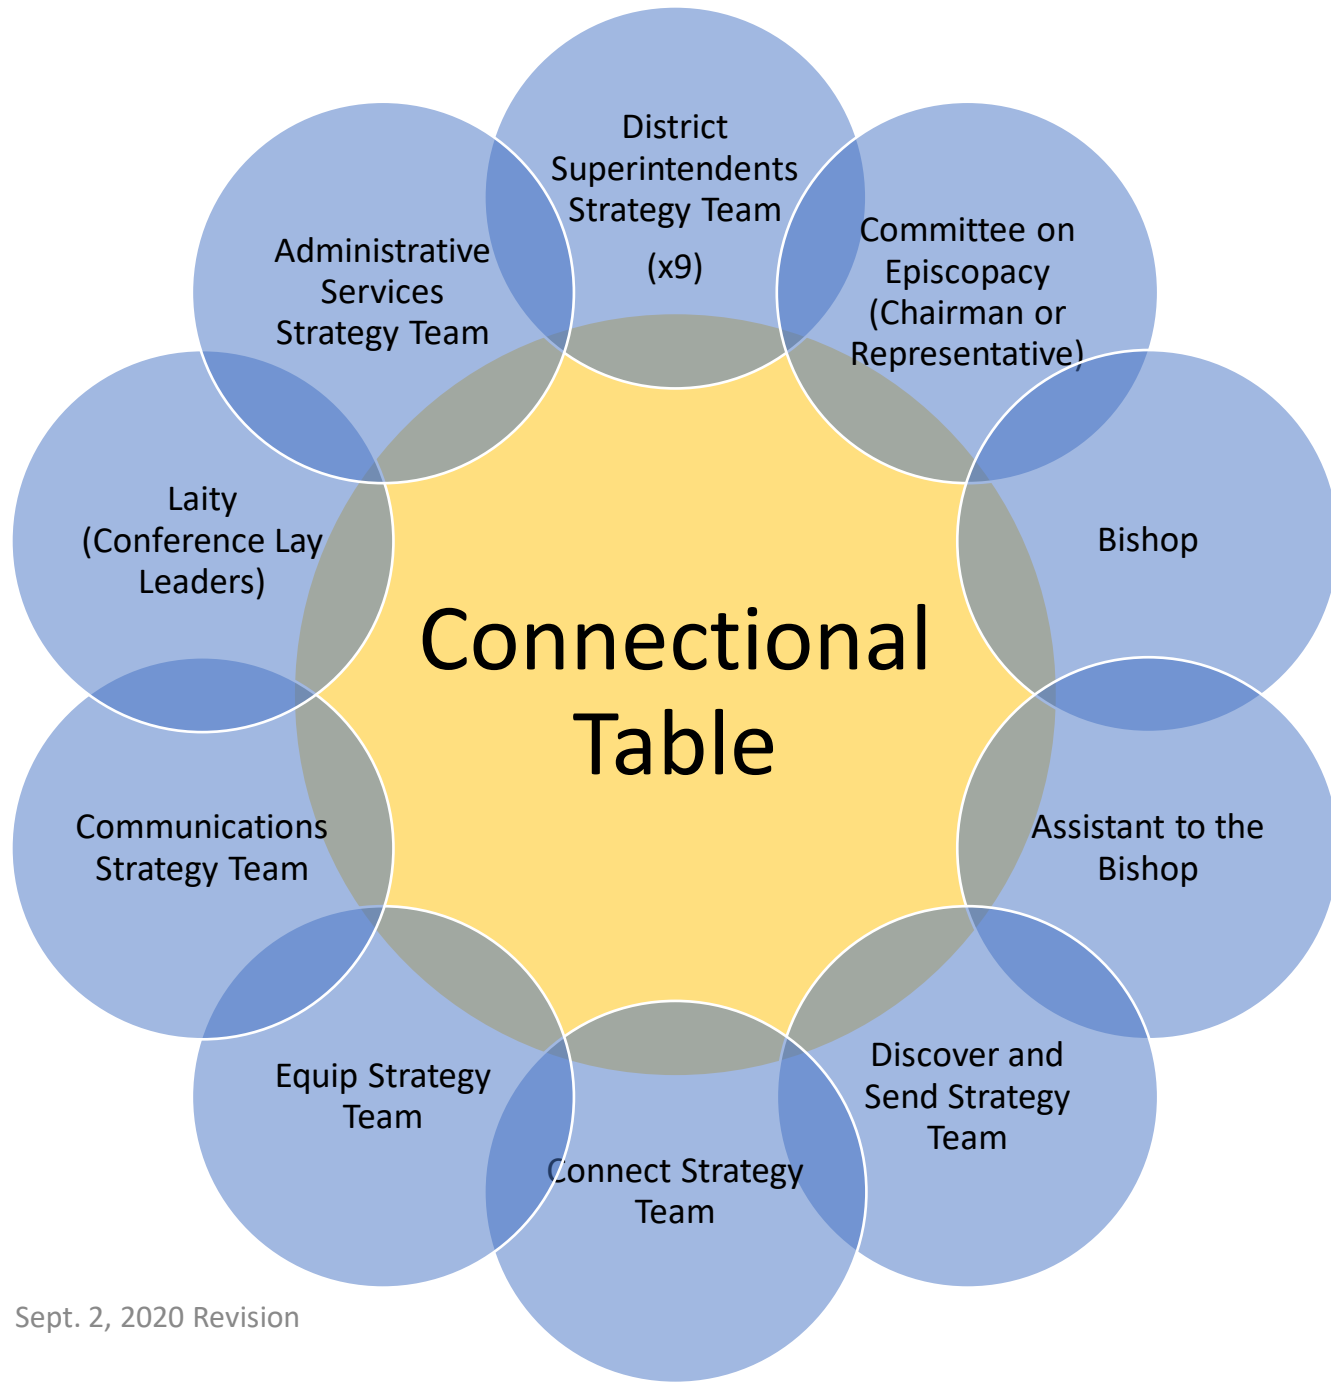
District Superintendents Strategy Team (x9)

Committee on Episcopacy (Chairman or Representative)

Bishop

Assistant to the Bishop

Discover and Send Strategy Team

Connect Strategy Team

Equip Strategy Team

Communications Strategy Team

Laity (Conference Lay Leaders)

Administrative Services Strategy Team

Connectional Table

Sept. 2, 2020 Revision